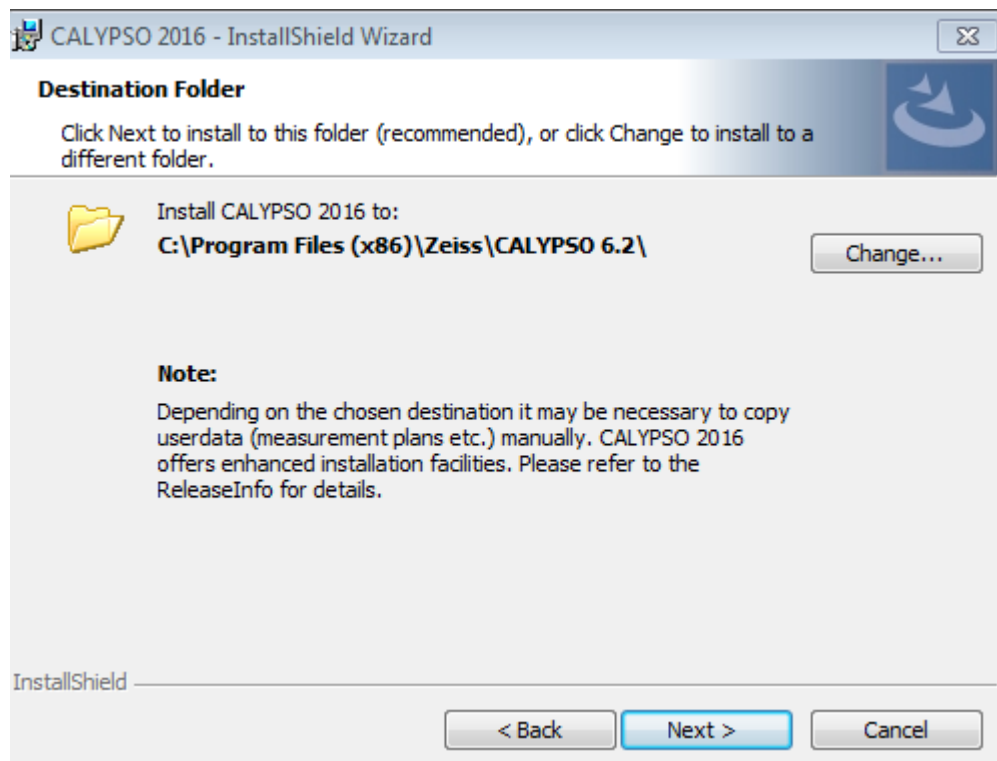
CALYPSO 2016 - InstallShield Wizard

Destination Folder

Click Next to install to this folder (recommended), or click Change to install to a different folder.

Install CALYPSO 2016 to:
C:\Program Files (x86)\Zeiss\CALYPSO 6.2\

Change...

Note:

Depending on the chosen destination it may be necessary to copy userdata (measurement plans etc.) manually. CALYPSO 2016 offers enhanced installation facilities. Please refer to the ReleaseInfo for details.

InstallShield

< Back

Next >

Cancel